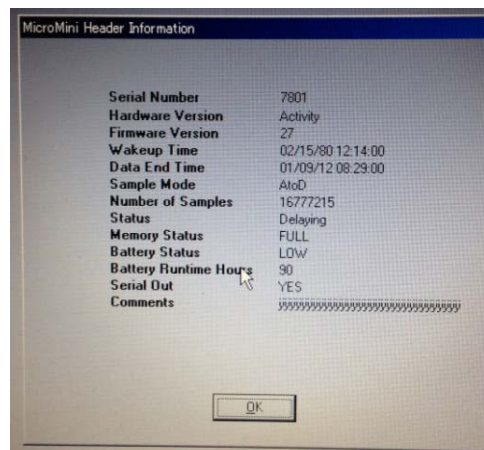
MicroMini Header Information

| | |
|---|---|
| Serial Number | 7801 |
| Hardware Version | Activity |
| Firmware Version | 27 |
| Wakeup Time | 02/15/80 12:14:00 |
| Data End Time | 01/09/12 08:29:00 |
| Sample Mode | AtoD |
| Number of Samples | 16777215 |
| Status | Delaying |
| Memory Status | FULL |
| Battery Status | LOW |
| Battery Runtime Hours | 90 |
| Serial Out | YES |
| Comments | ÿÿÿÿÿÿÿÿÿÿÿÿÿÿÿÿÿÿÿÿÿÿÿÿÿÿÿÿÿÿÿÿ |

OK